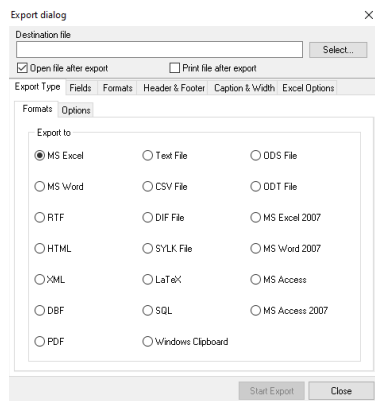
Export dialog
×
Destination file
Select...
☑ Open file after export
☐ Print file after export
Export Type | Fields | Formats | Header & Footer | Caption & Width | Excel Options
Formats | Options
Export to
◉ MS Excel
○ Text File
○ ODS File
○ MS Word
○ CSV File
○ ODT File
○ RTF
○ DIF File
○ MS Excel 2007
○ HTML
○ SYLK File
○ MS Word 2007
○ XML
○ LaTeX
○ MS Access
○ DBF
○ SQL
○ MS Access 2007
○ PDF
○ Windows Clipboard
Start Export
Close